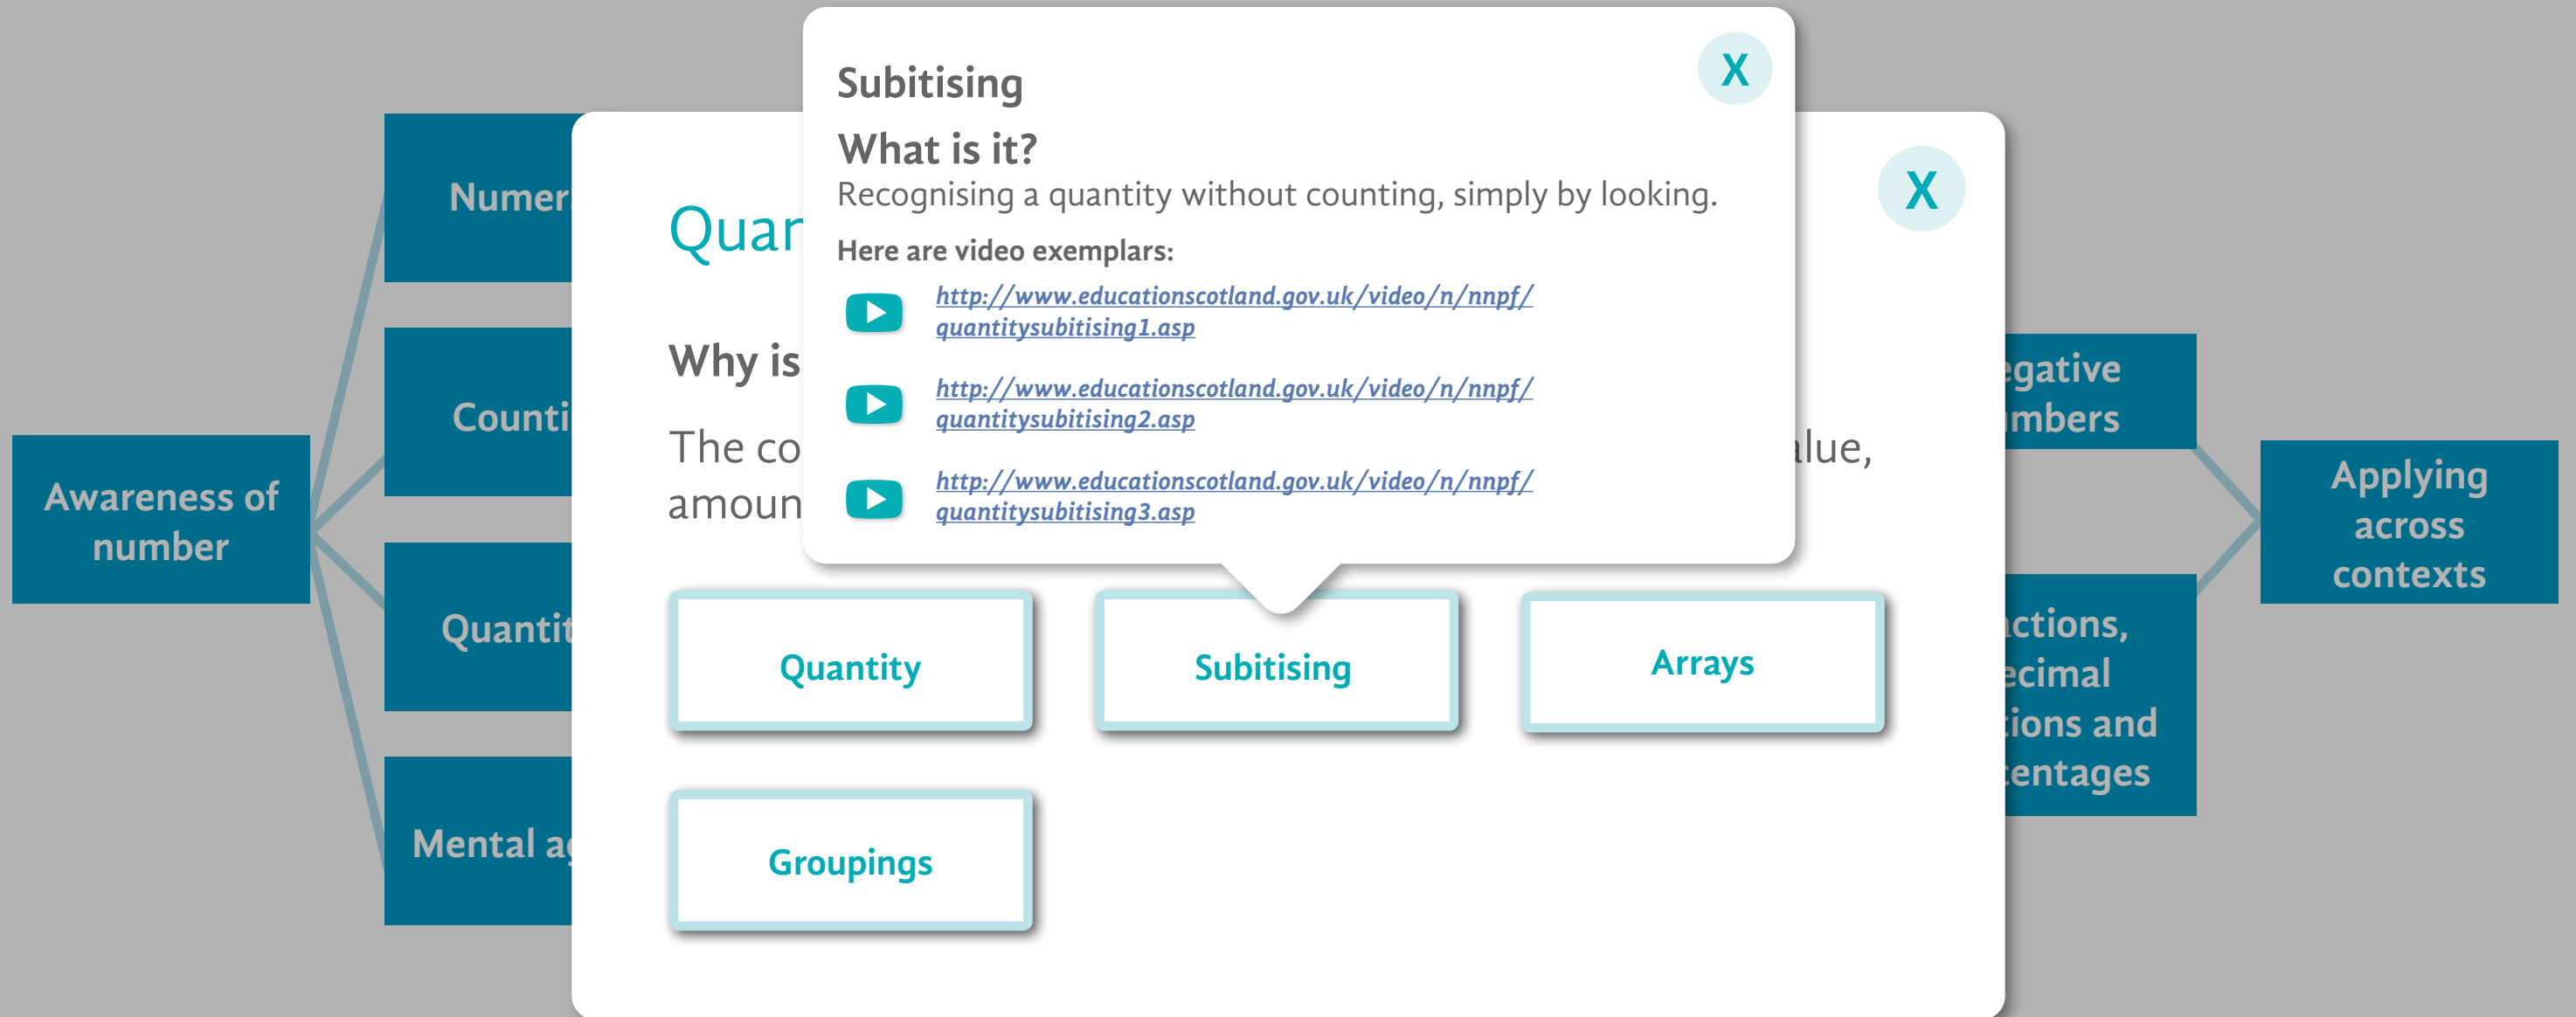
Subitising

X

What is it?

Recognising a quantity without counting, simply by looking.

Here are video exemplars:

http://www.educationscotland.gov.uk/video/n/nnpf/quantitysubitising1.asp

http://www.educationscotland.gov.uk/video/n/nnpf/quantitysubitising2.asp

http://www.educationscotland.gov.uk/video/n/nnpf/quantitysubitising3.asp

Awareness of number

Numer

Counti

Quanti

Mental a

Quar

X

Why is

The co

amoun

lue,

Quantity

Subitising

Arrays

Groupings

egative mbers

ctions, ecimal ions and entages

Applying across contexts